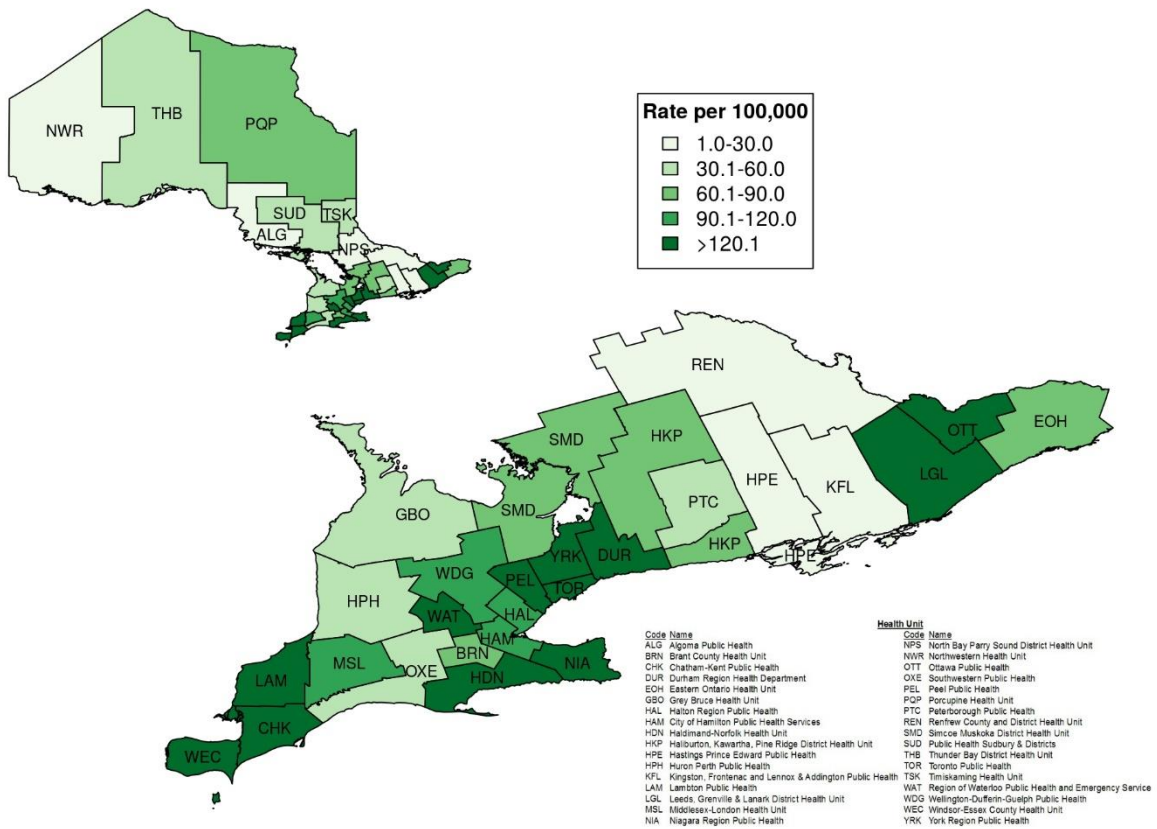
NWR
THB
PQP
SUD
TSK
ALG
NPS

Rate per 100,000
1.0-30.0
30.1-60.0
60.1-90.0
90.1-120.0
>120.1

REN
SMD
HKP
EOH
OTT
LGL
KFL
HPE
PTC
GBO
SMD
HKP
HPE
YRK
DUR
WDG
PEL
TOR
HPH
WAT
HAL
HAM
MSL
BRN
NIA
OXE
LAM
HDN
CHK
WEC

Health Unit

| Code | Name |
|---|---|
| ALG | Algoma Public Health |
| BRN | Brant County Health Unit |
| CHK | Chatham-Kent Public Health |
| DUR | Durham Region Health Department |
| EOH | Eastern Ontario Health Unit |
| GBO | Grey Bruce Health Unit |
| HAL | Halton Region Public Health |
| HAM | City of Hamilton Public Health Services |
| HDN | Haldimand-Norfolk Health Unit |
| HKP | Haliburton, Kawartha, Pine Ridge District Health Unit |
| HPE | Hastings Prince Edward Public Health |
| HPH | Huron Perth Public Health |
| KFL | Kingston, Frontenac and Lennox & Addington Public Health |
| LAM | Lambton Public Health |
| LGL | Leeds, Grenville & Lanark District Health Unit |
| MSL | Middlesex-London Health Unit |
| NIA | Niagara Region Public Health |

| Code | Name |
|---|---|
| NPS | North Bay Parry Sound District Health Unit |
| NWR | Northwestern Health Unit |
| OTT | Ottawa Public Health |
| OXE | Southwestern Public Health |
| PEL | Peel Public Health |
| PQP | Porcupine Health Unit |
| PTC | Peterborough Public Health |
| REN | Renfrew County and District Health Unit |
| SMD | Simcoe Muskoka District Health Unit |
| SUD | Public Health Sudbury & Districts |
| THB | Thunder Bay District Health Unit |
| TOR | Toronto Public Health |
| TSK | Timiskaming Health Unit |
| WAT | Region of Waterloo Public Health and Emergency Service |
| WDG | Wellington-Dufferin-Guelph Public Health |
| WEC | Windsor-Essex County Health Unit |
| YRK | York Region Public Health |